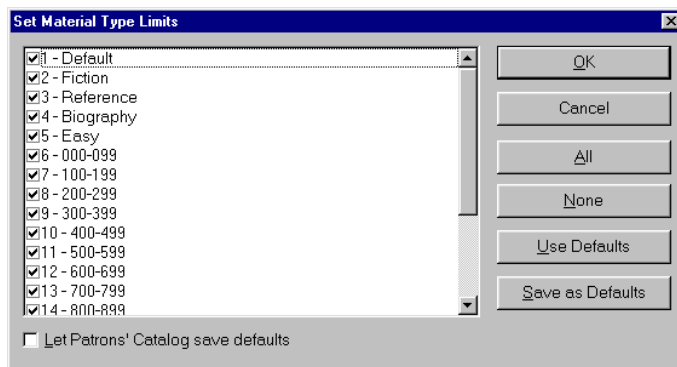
Set Material Type Limits

1 - Default
2 - Fiction
3 - Reference
4 - Biography
5 - Easy
6 - 000-099
7 - 100-199
8 - 200-299
9 - 300-399
10 - 400-499
11 - 500-599
12 - 600-699
13 - 700-799
14 - 800-899

OK
Cancel
All
None
Use Defaults
Save as Defaults

Let Patrons' Catalog save defaults